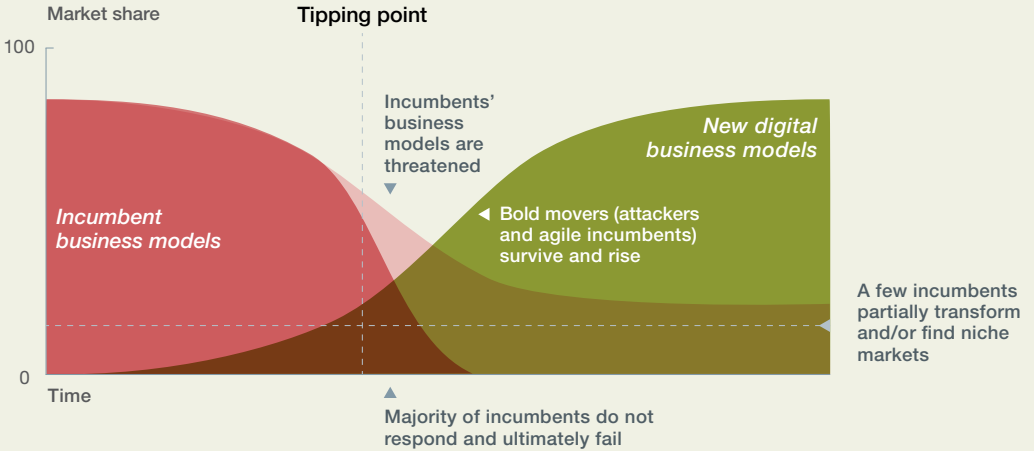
Market share

Tipping point

100

0

Time

Incumbents' business models are threatened

New digital business models

Incumbent business models

Bold movers (attackers and agile incumbents) survive and rise

A few incumbents partially transform and/or find niche markets

Majority of incumbents do not respond and ultimately fail